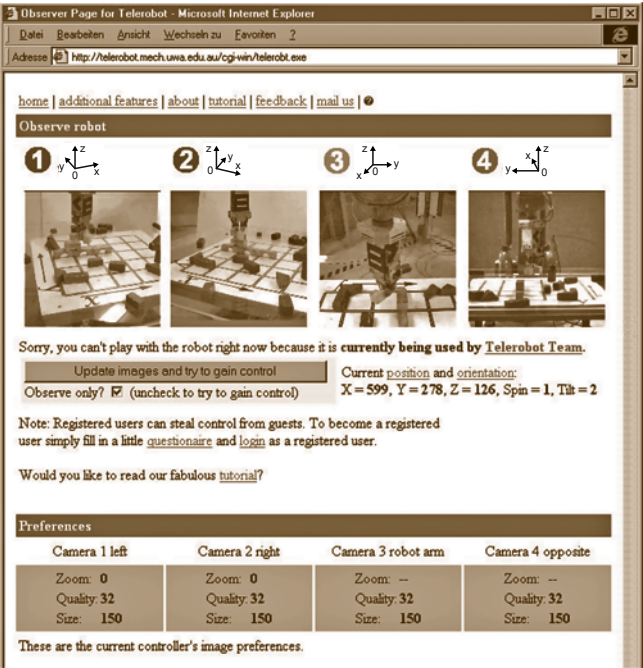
Observer Page for Telerobot - Microsoft Internet Explorer

Datei Bearbeiten Ansicht Wechseln zu Favoriten ?

Adresse http://telerobot.mech.uwa.edu.au/cgi-win/telerobt.exe

home | additional features | about | tutorial | feedback | mail us |

Observe robot

1 z y x 0
2 z y x 0
3 z y x 0
4 z x y 0

Sorry, you can't play with the robot right now because it is **currently being used by** Telerobot Team.

Update images and try to gain control

Observe only? ☑ (uncheck to try to gain control)

Current position and orientation:
X = 599, Y = 278, Z = 126, Spin = 1, Tilt = 2

Note: Registered users can steal control from guests. To become a registered user simply fill in a little questionaire and login as a registered user.

Would you like to read our fabulous tutorial?

Preferences

| Camera 1 left | Camera 2 right | Camera 3 robot arm | Camera 4 opposite |
|---|---|---|---|
| Zoom: 0 Quality: 32 Size: 150 | Zoom: 0 Quality: 32 Size: 150 | Zoom: -- Quality: 32 Size: 150 | Zoom: -- Quality: 32 Size: 150 |

These are the current controller's image preferences.